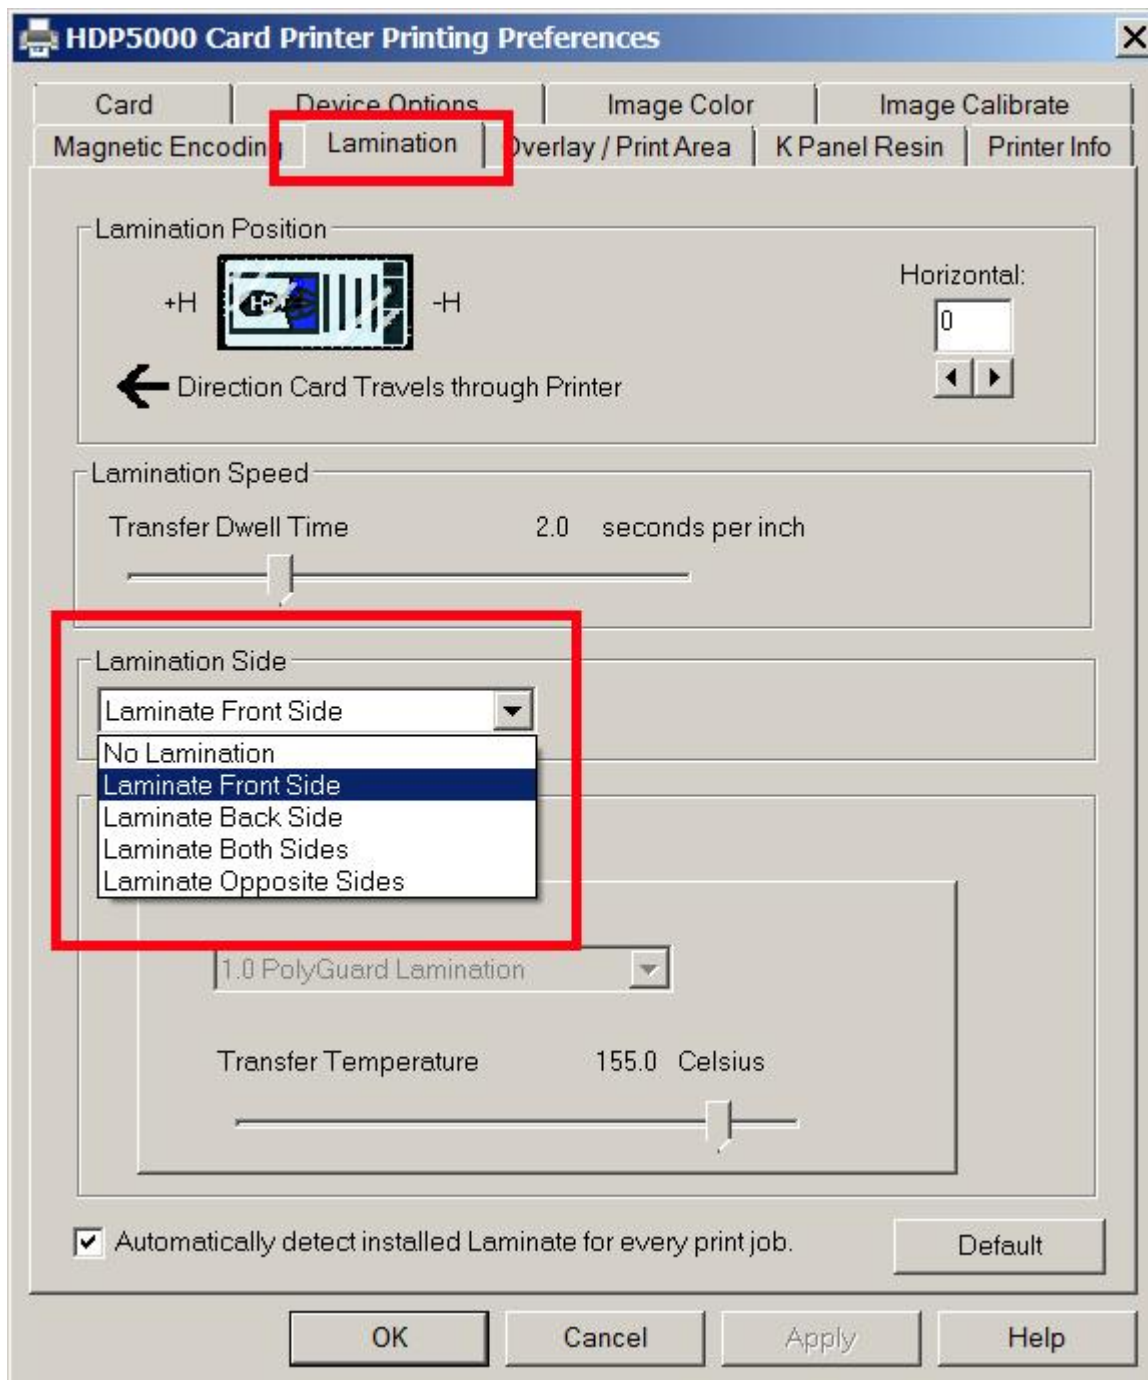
HDP5000 Card Printer Printing Preferences

Card
Device Options
Image Color
Image Calibrate
Magnetic Encodin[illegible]
Lamination
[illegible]verlay / Print Area
K Panel Resin
Printer Info

Lamination Position

+H
-H

Horizontal:
0

Direction Card Travels through Printer

Lamination Speed

Transfer Dwell Time 2.0 seconds per inch

Lamination Side

Laminate Front Side
No Lamination
Laminate Front Side
Laminate Back Side
Laminate Both Sides
Laminate Opposite Sides

1.0 PolyGuard Lamination

Transfer Temperature 155.0 Celsius

Automatically detect installed Laminate for every print job.

Default

OK
Cancel
Apply
Help